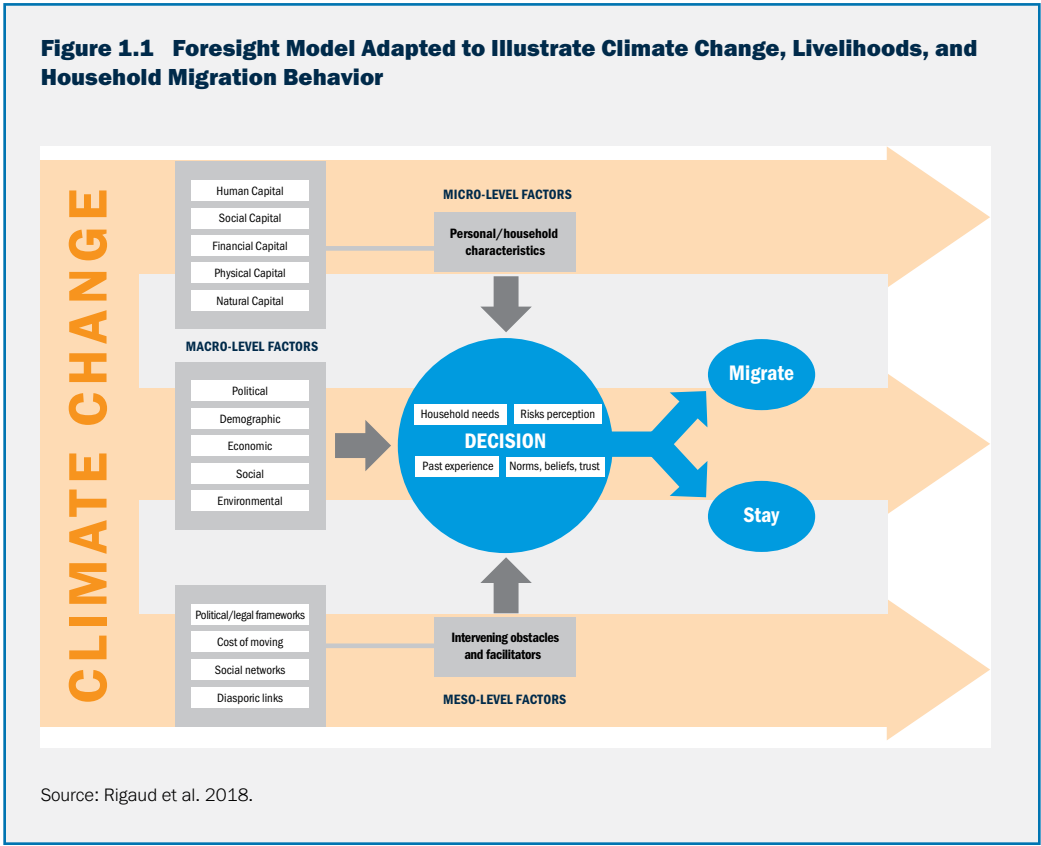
Figure 1.1 Foresight Model Adapted to Illustrate Climate Change, Livelihoods, and Household Migration Behavior

CLIMATE CHANGE

Human Capital
Social Capital
Financial Capital
Physical Capital
Natural Capital

MICRO-LEVEL FACTORS

Personal/household characteristics

MACRO-LEVEL FACTORS

Political
Demographic
Economic
Social
Environmental

Household needs
Risks perception
DECISION
Past experience
Norms, beliefs, trust

Migrate

Stay

Political/legal frameworks
Cost of moving
Social networks
Diasporic links

Intervening obstacles and facilitators

MESO-LEVEL FACTORS

Source: Rigaud et al. 2018.